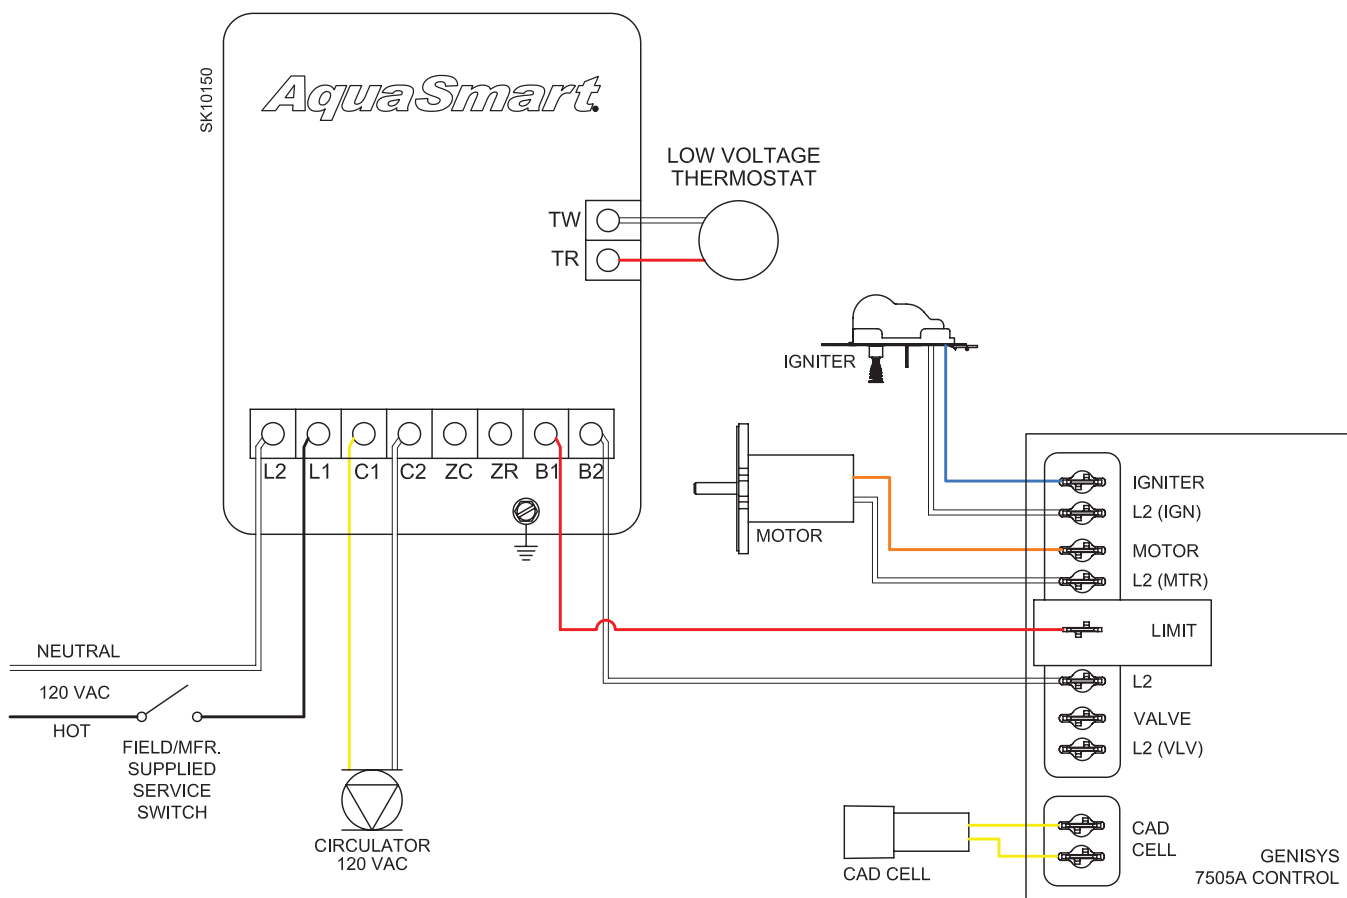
SK10150

AquaSmart

LOW VOLTAGE THERMOSTAT

TW
TR

IGNITER

L2 L1 C1 C2 ZC ZR B1 B2

MOTOR

IGNITER
L2 (IGN)
MOTOR
L2 (MTR)
LIMIT
L2
VALVE
L2 (VLV)

NEUTRAL
120 VAC
HOT
FIELD/MFR. SUPPLIED SERVICE SWITCH

CIRCULATOR 120 VAC

CAD CELL

CAD CELL

GENISYS 7505A CONTROL